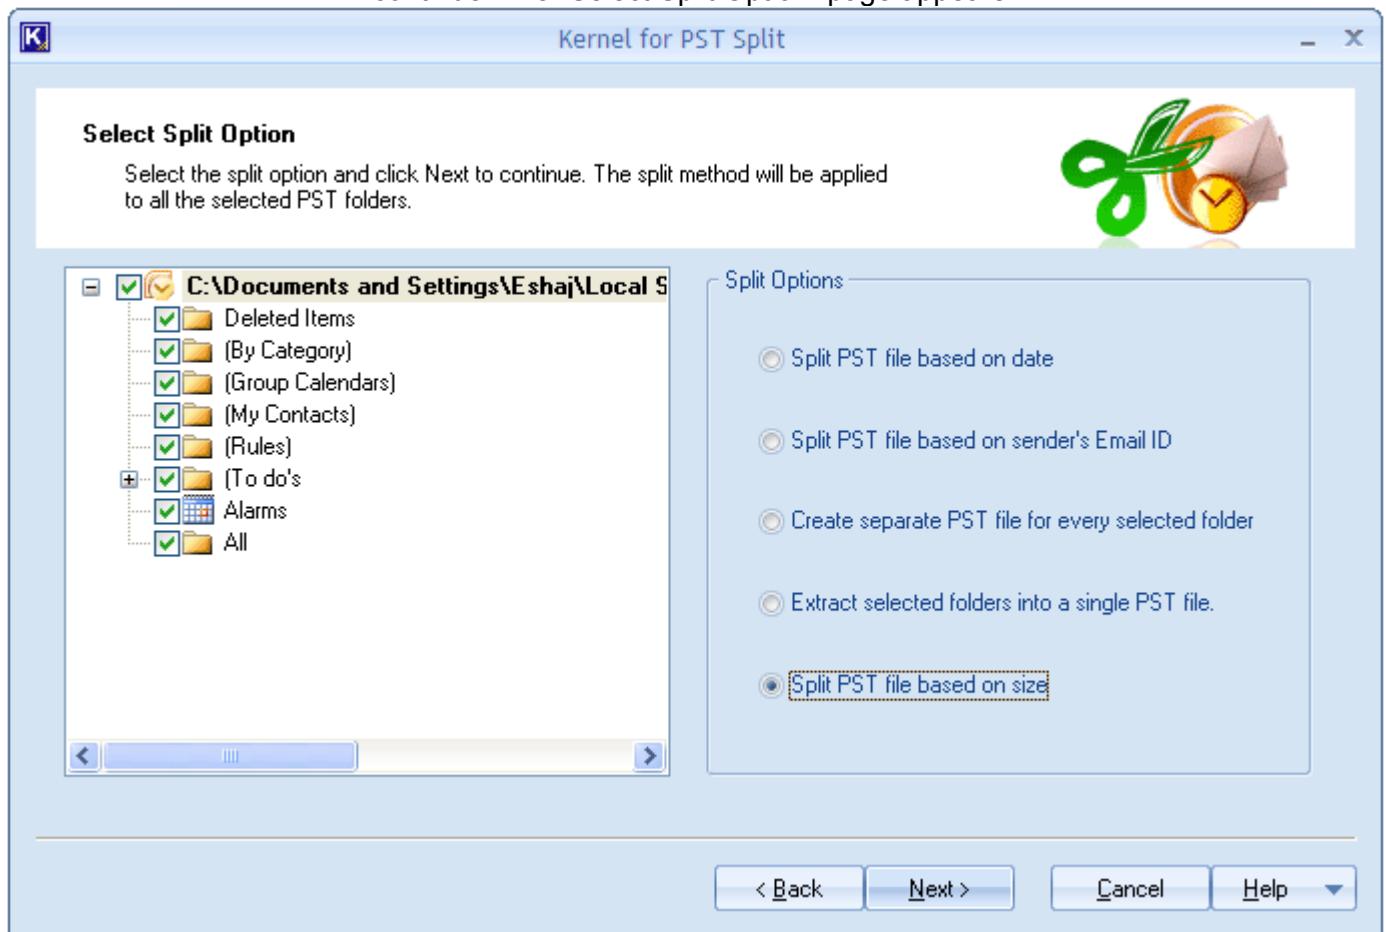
Kernel for PST Split

Select Split Option

Select the split option and click Next to continue. The split method will be applied to all the selected PST folders.

C:\Documents and Settings\Eshaj\Local S
Deleted Items
(By Category)
(Group Calendars)
(My Contacts)
(Rules)
(To do's
Alarms
All

Split Options
Split PST file based on date
Split PST file based on sender's Email ID
Create separate PST file for every selected folder
Extract selected folders into a single PST file.
Split PST file based on size

< Back
Next >
Cancel
Help